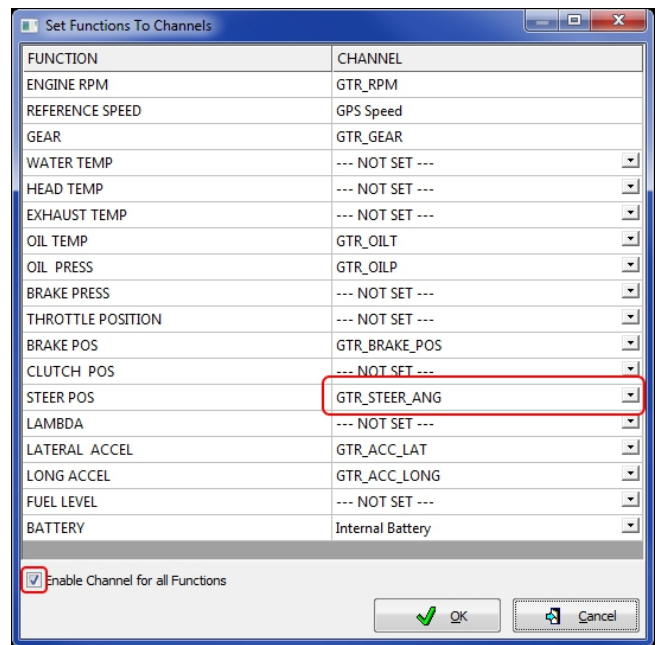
Set Functions To Channels

| FUNCTION | CHANNEL |
|---|---|
| ENGINE RPM | GTR_RPM |
| REFERENCE SPEED | GPS Speed |
| GEAR | GTR_GEAR |
| WATER TEMP | --- NOT SET --- |
| HEAD TEMP | --- NOT SET --- |
| EXHAUST TEMP | --- NOT SET --- |
| OIL TEMP | GTR_OILT |
| OIL PRESS | GTR_OILP |
| BRAKE PRESS | --- NOT SET --- |
| THROTTLE POSITION | --- NOT SET --- |
| BRAKE POS | GTR_BRAKE_POS |
| CLUTCH POS | --- NOT SET --- |
| STEER POS | GTR_STEER_ANG |
| LAMBDA | --- NOT SET --- |
| LATERAL ACCEL | GTR_ACC_LAT |
| LONG ACCEL | GTR_ACC_LONG |
| FUEL LEVEL | --- NOT SET --- |
| BATTERY | Internal Battery |

Enable Channel for all Functions

OK
Cancel